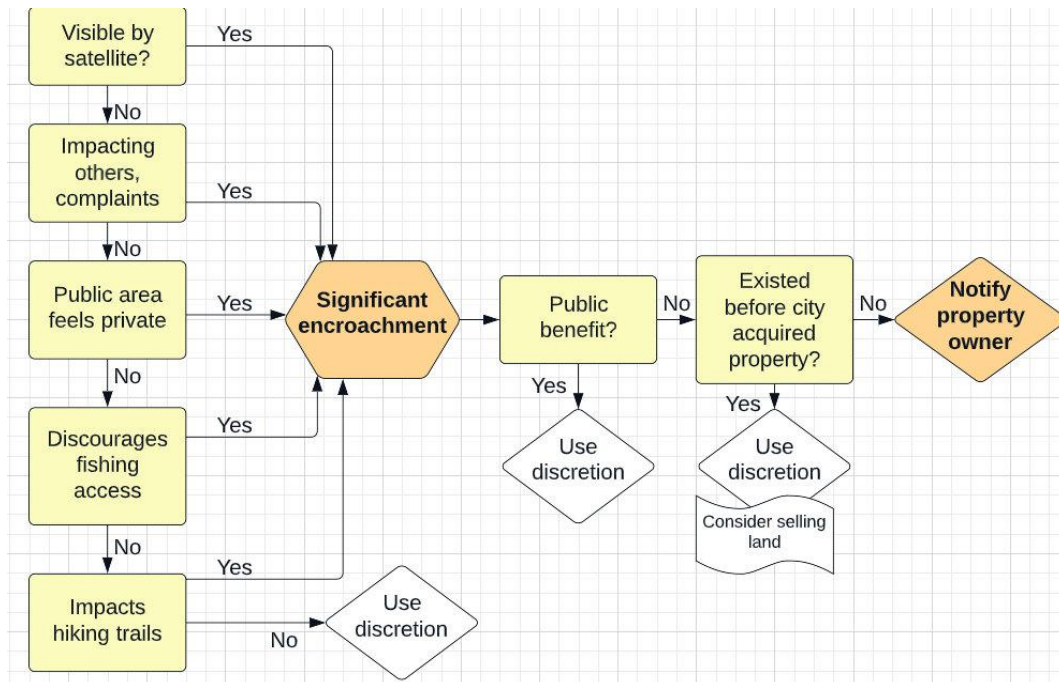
Visible by satellite?

Yes

No

Impacting others, complaints

Yes

No

Public area feels private

Yes

No

Discourages fishing access

Yes

No

Impacts hiking trails

Yes

No

Use discretion

Significant encroachment

Public benefit?

No

Yes

Use discretion

Existed before city acquired property?

No

Yes

Use discretion

Consider selling land

Notify property owner